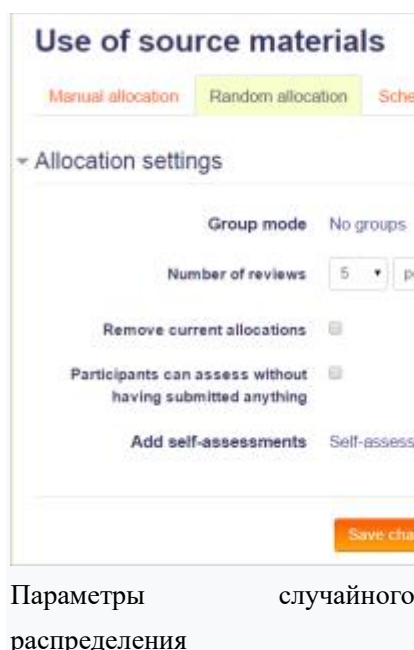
Use of source materials

Manual allocation | Random allocation | Sche

Allocation settings

Group mode No groups

Number of reviews 5 p

Remove current allocations

Participants can assess without having submitted anything

Add self-assessments Self-assess

Save cha

Параметры случайного распределения